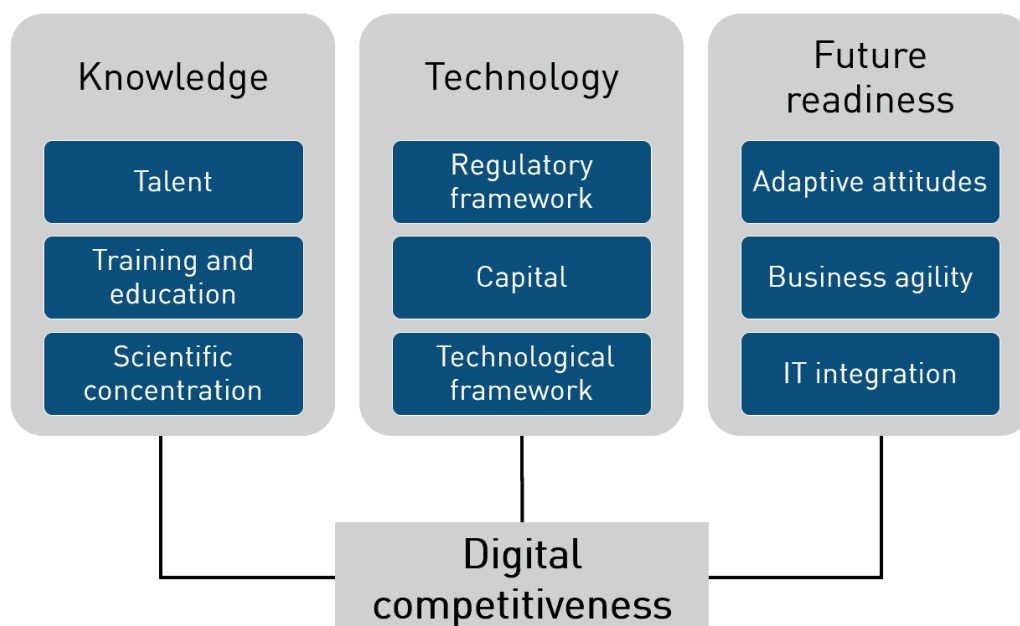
Knowledge

Talent

Training and education

Scientific concentration

Technology

Regulatory framework

Capital

Technological framework

Future readiness

Adaptive attitudes

Business agility

IT integration

Digital competitiveness